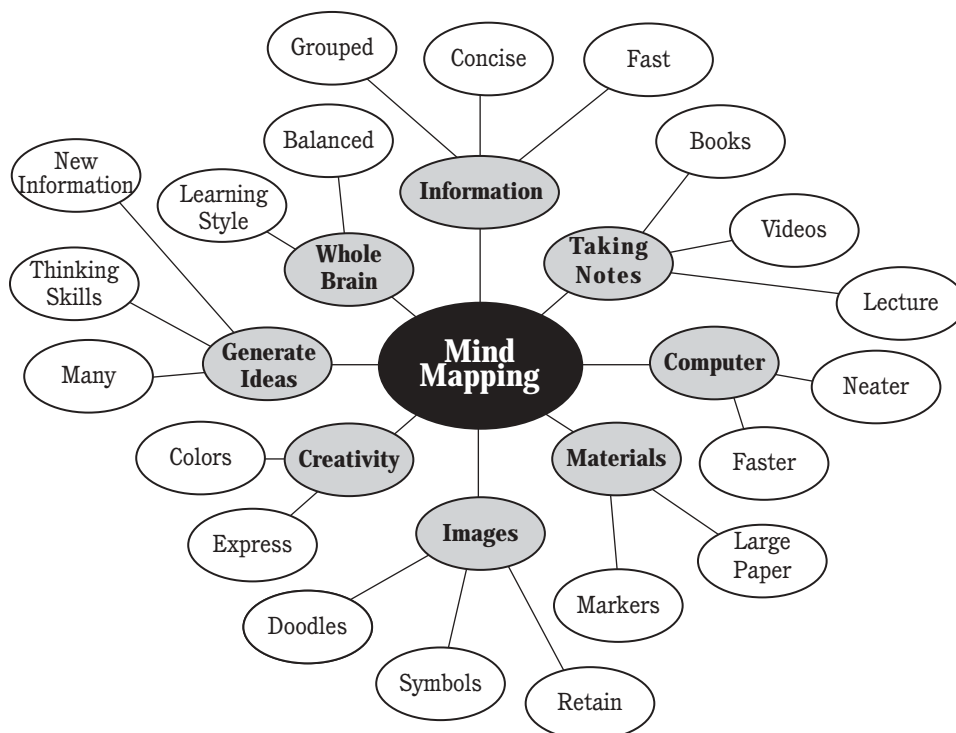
Mind Mapping

Information
Grouped
Concise
Fast

Taking Notes
Books
Videos
Lecture

Computer
Neater
Faster

Materials
Large Paper
Markers

Images
Doodles
Symbols
Retain

Creativity
Colors
Express

Generate Ideas
New Information
Thinking Skills
Many

Whole Brain
Balanced
Learning Style